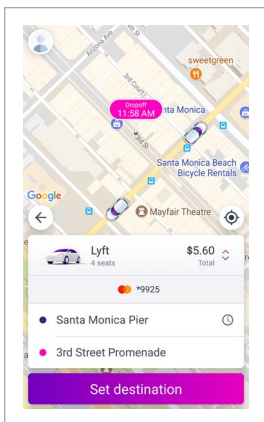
Arizona Ave

sweetgreen

2nd Court

Dropoff
11:58 AM

nta Monica

3rd St

Santa Monica Beach Bicycle Rentals

Google

Mayfair Theatre

Lyft
4 seats

$5.60
Total

*9925

Santa Monica Pier

3rd Street Promenade

Set destination